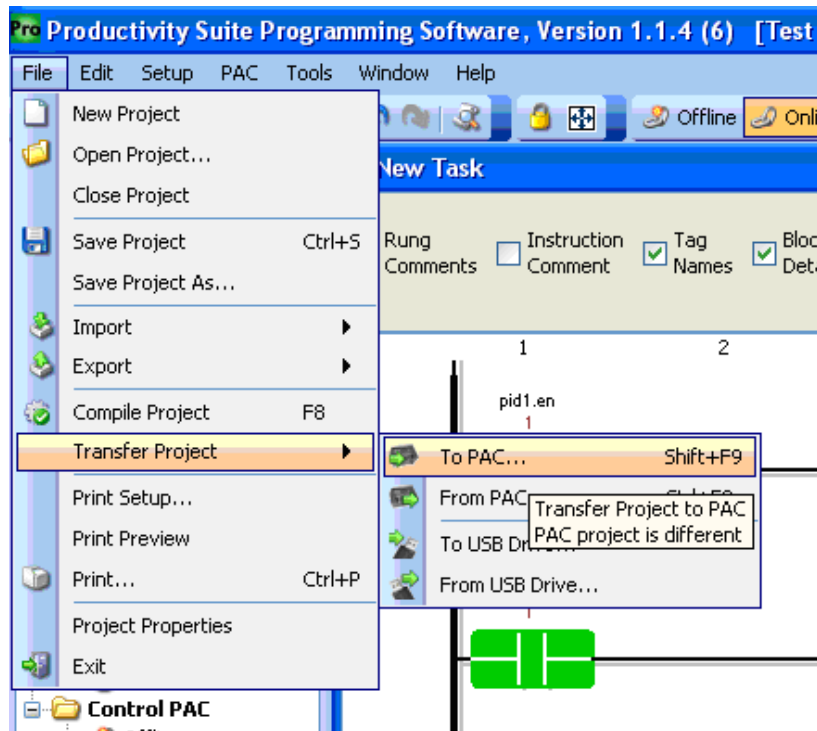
Pro Productivity Suite Programming Software, Version 1.1.4 (6) [Test

File Edit Setup PAC Tools Window Help

Offline Onli

New Task

Rung Comments

Instruction Comment

Tag Names

Bloc Deta

1 2

pid1.en

New Project
Open Project...
Close Project
Save Project Ctrl+S
Save Project As...
Import
Export
Compile Project F8
Transfer Project
Print Setup...
Print Preview
Print... Ctrl+P
Project Properties
Exit

To PAC... Shift+F9
From PAC
To USB Dri
From USB Drive...

Transfer Project to PAC
PAC project is different

Control PAC